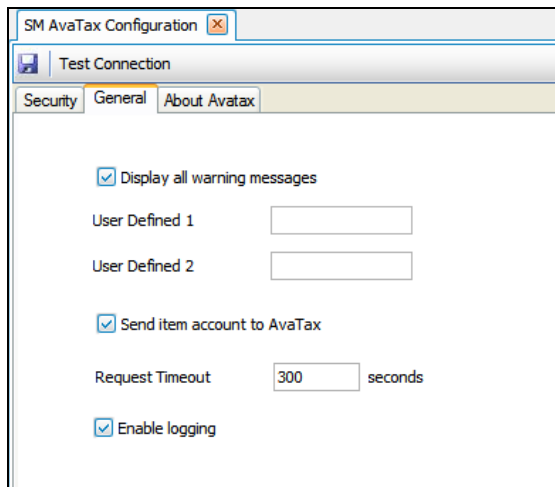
SM AvaTax Configuration

Test Connection

Security General About Avatax

Display all warning messages

User Defined 1

User Defined 2

Send item account to AvaTax

Request Timeout 300 seconds

Enable logging